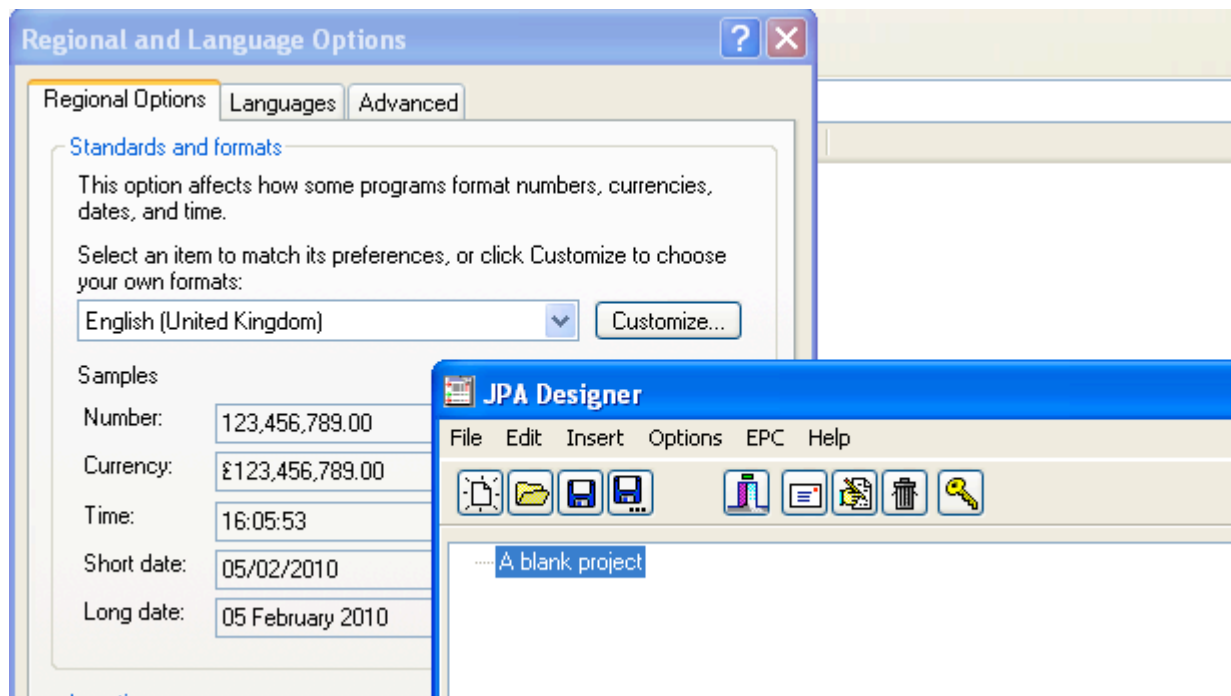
Regional and Language Options

Regional Options | Languages | Advanced

Standards and formats

This option affects how some programs format numbers, currencies, dates, and time.

Select an item to match its preferences, or click Customize to choose your own formats:

English (United Kingdom)

Customize...

Samples

Number: 123,456,789.00

Currency: £123,456,789.00

Time: 16:05:53

Short date: 05/02/2010

Long date: 05 February 2010

JPA Designer

File Edit Insert Options EPC Help

A blank project